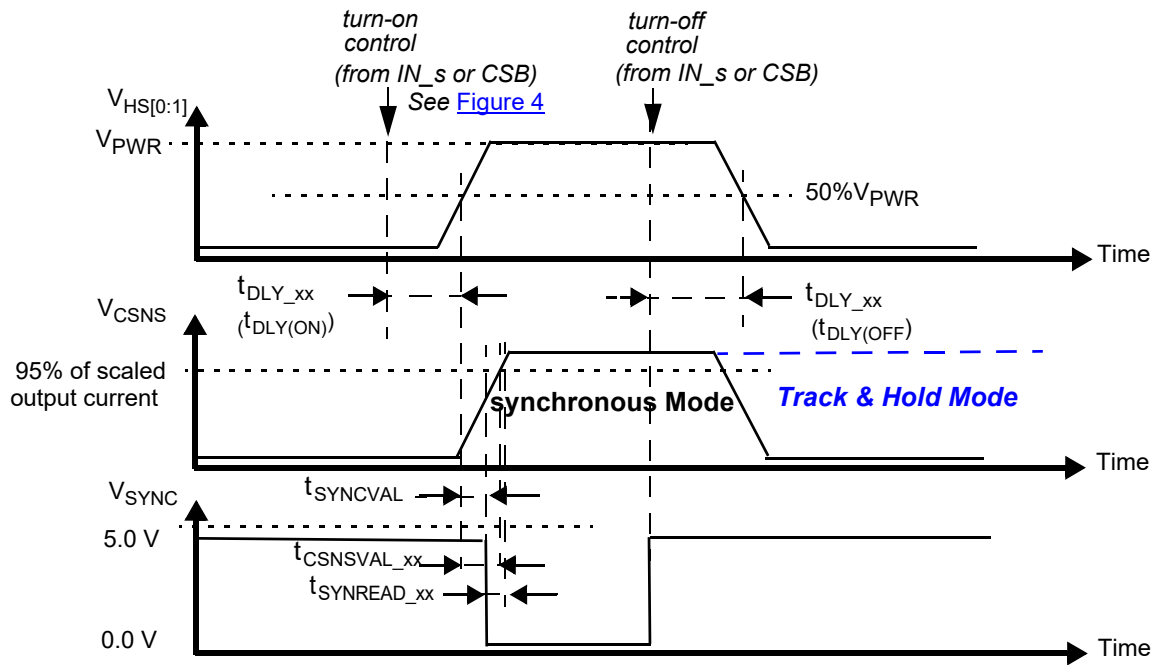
turn-on control (from IN_s or CSB) See Figure 4

turn-off control (from IN_s or CSB)

$V_{HS[0:1]}$

$V_{PWR}$

$50\%V_{PWR}$

Time

$t_{DLY\_xx}$ $(t_{DLY(ON)})$

$t_{DLY\_xx}$ $(t_{DLY(OFF)})$

$V_{CSNS}$

95% of scaled output current

synchronous Mode

Track & Hold Mode

Time

$V_{SYNC}$

$t_{SYNCVAL}$

5.0 V

$t_{CSNSVAL\_xx}$

$t_{SYNREAD\_xx}$

0.0 V

Time